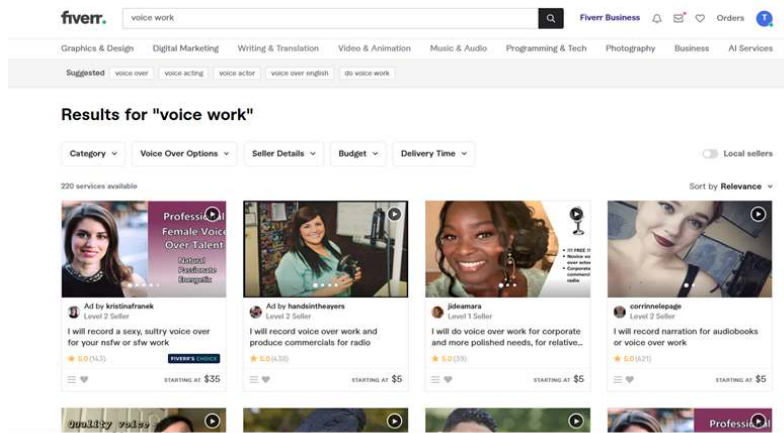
fiverr.

voice work

Fiverr Business

Orders

T

Graphics & Design Digital Marketing Writing & Translation Video & Animation Music & Audio Programming & Tech Photography Business AI Services

Suggested voice over voice acting voice actor voice over english do voice work

Results for "voice work"

Category Voice Over Options Seller Details Budget Delivery Time

Local sellers

220 services available

Sort by Relevance

Professional Female Voice Over Talent Natural Passionate Energetic

Ad by kristinafranek
Level 2 Seller

I will record a sexy, sultry voice over for your nsfw or sfw work

5.0 (143)

FIVERR'S CHOICE

STARTING AT $35

Ad by handsintheayers
Level 2 Seller

I will record voice over work and produce commercials for radio

5.0 (432)

STARTING AT $5

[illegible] FREE
Novice voice over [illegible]
Corporate commercial radio

jideamara
Level 1 Seller

I will do voice over work for corporate and more polished needs, for relative...

5.0 (33)

STARTING AT $5

corrinnelepage
Level 2 Seller

I will record narration for audiobooks or voice over work

5.0 (421)

STARTING AT $5

Quality voice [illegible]

Professio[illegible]